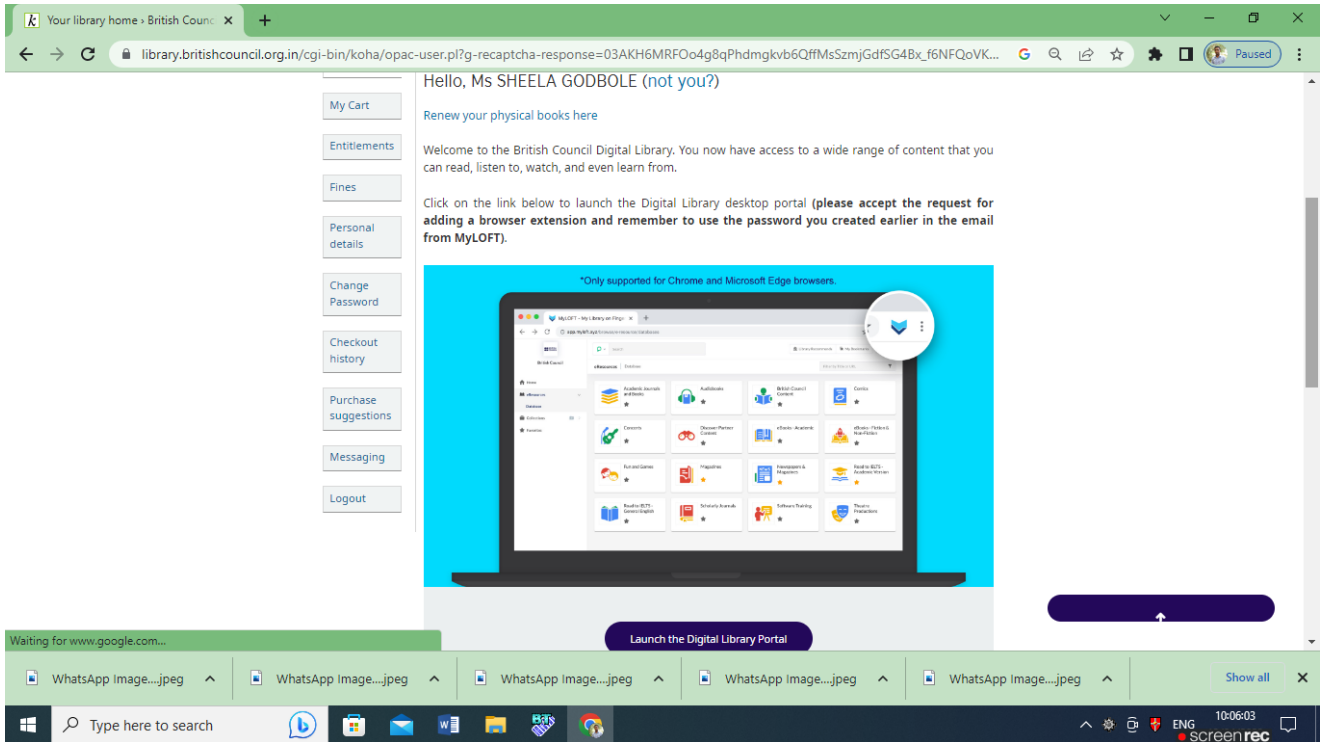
Your library home › British Counc ×

library.britishcouncil.org.in/cgi-bin/koha/opac-user.pl?g-recaptcha-response=03AKH6MRFOo4g8qPhdmgkvb6QffMsSzmjGdfSG4Bx_f6NFQoVK...

Paused

My Cart

Entitlements

Fines

Personal details

Change Password

Checkout history

Purchase suggestions

Messaging

Logout

Hello, Ms SHEELA GODBOLE (not you?)

Renew your physical books here

Welcome to the British Council Digital Library. You now have access to a wide range of content that you can read, listen to, watch, and even learn from.

Click on the link below to launch the Digital Library desktop portal **(please accept the request for adding a browser extension and remember to use the password you created earlier in the email from MyLOFT)**.

*Only supported for Chrome and Microsoft Edge browsers.

MyLOFT – My Library on Finge

British Council

Home

eResources

Database

Collection

Favorites

Academic Journals and Books

Audiobooks

British Council Content

Comics

Concerts

Discover Partner Content

eBooks - Academic

eBooks - Fiction & Non-Fiction

Fun and Games

Magazines

Newspapers & Magazines

Read for IELTS - Academic Version

Read for IELTS - General English

Scholarly Journals

Software Training

Theatre Productions

Launch the Digital Library Portal

Waiting for www.google.com...

WhatsApp Image....jpeg

WhatsApp Image....jpeg

WhatsApp Image....jpeg

WhatsApp Image....jpeg

WhatsApp Image....jpeg

Show all

Type here to search

ENG

10:06:03

screenrec